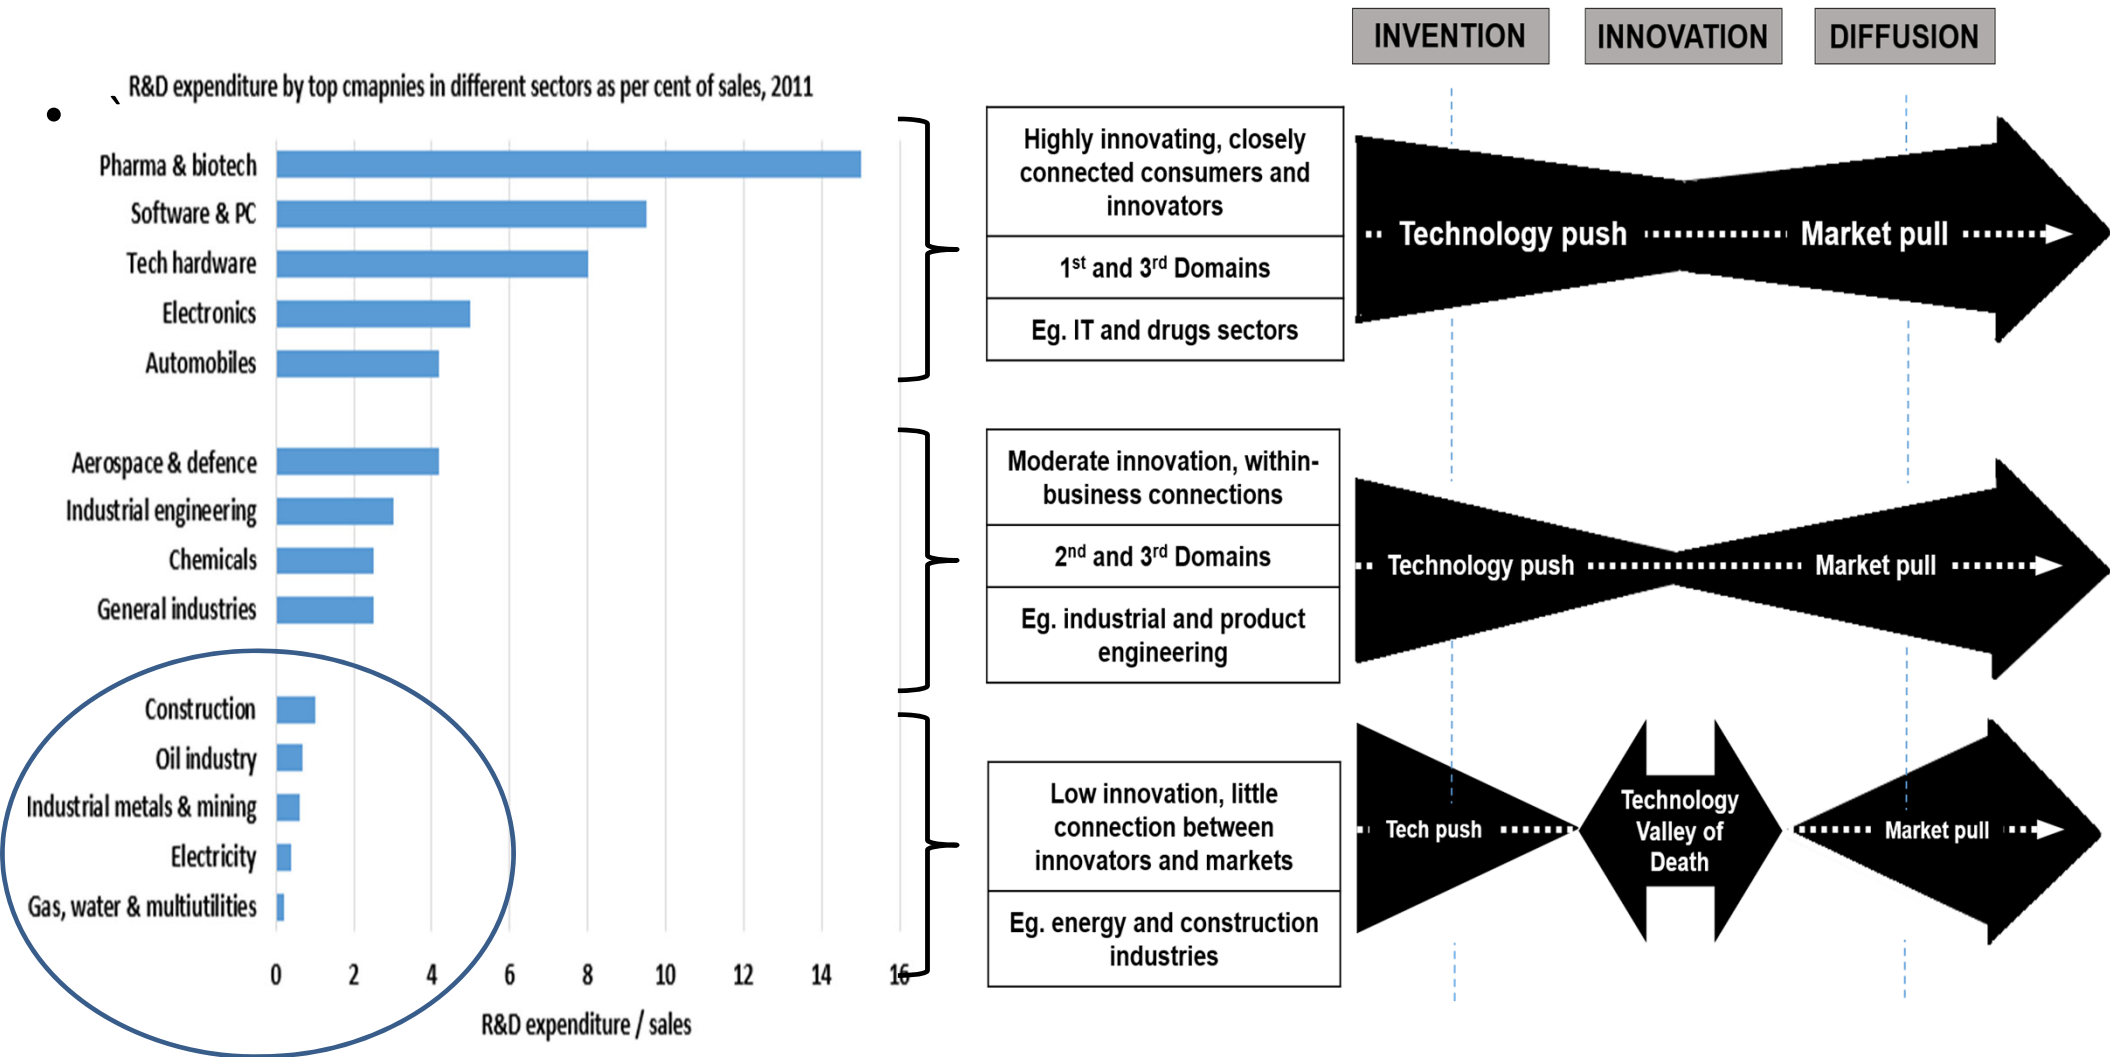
INVENTION INNOVATION DIFFUSION

R&D expenditure by top cmapnies in different sectors as per cent of sales, 2011

Pharma & biotech
Software & PC
Tech hardware
Electronics
Automobiles
Aerospace & defence
Industrial engineering
Chemicals
General industries
Construction
Oil industry
Industrial metals & mining
Electricity
Gas, water & multiutilities

0 2 4 6 8 10 12 14 16

R&D expenditure / sales

Highly innovating, closely connected consumers and innovators

1$^{st}$ and 3$^{rd}$ Domains

Eg. IT and drugs sectors

Technology push Market pull

Moderate innovation, within-business connections

2$^{nd}$ and 3$^{rd}$ Domains

Eg. industrial and product engineering

Technology push Market pull

Low innovation, little connection between innovators and markets

Eg. energy and construction industries

Tech push

Technology Valley of Death

Market pull